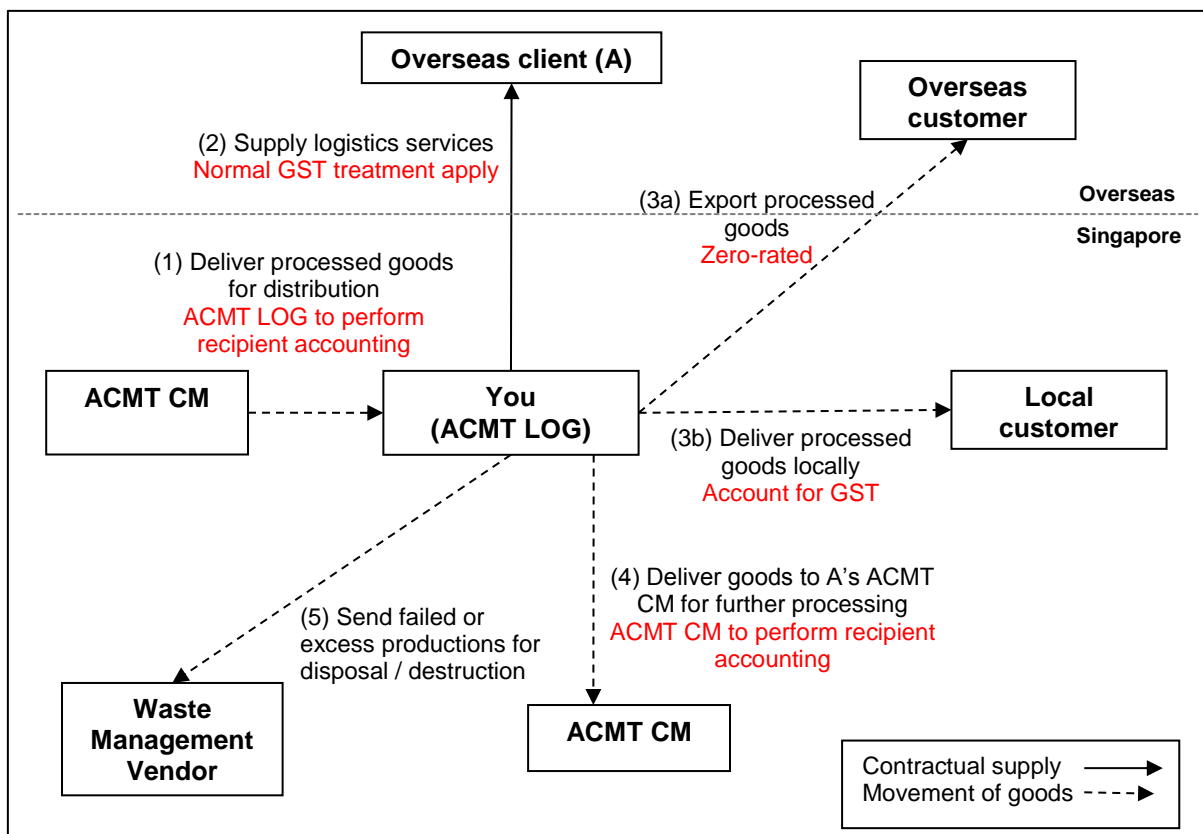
Overseas client (A)

Overseas customer

(2) Supply logistics services
Normal GST treatment apply

(3a) Export processed goods
Zero-rated

Overseas

Singapore

(1) Deliver processed goods for distribution
ACMT LOG to perform recipient accounting

ACMT CM

You (ACMT LOG)

Local customer

(3b) Deliver processed goods locally
Account for GST

(4) Deliver goods to A's ACMT CM for further processing
ACMT CM to perform recipient accounting

(5) Send failed or excess productions for disposal / destruction

Waste Management Vendor

ACMT CM

Contractual supply
Movement of goods